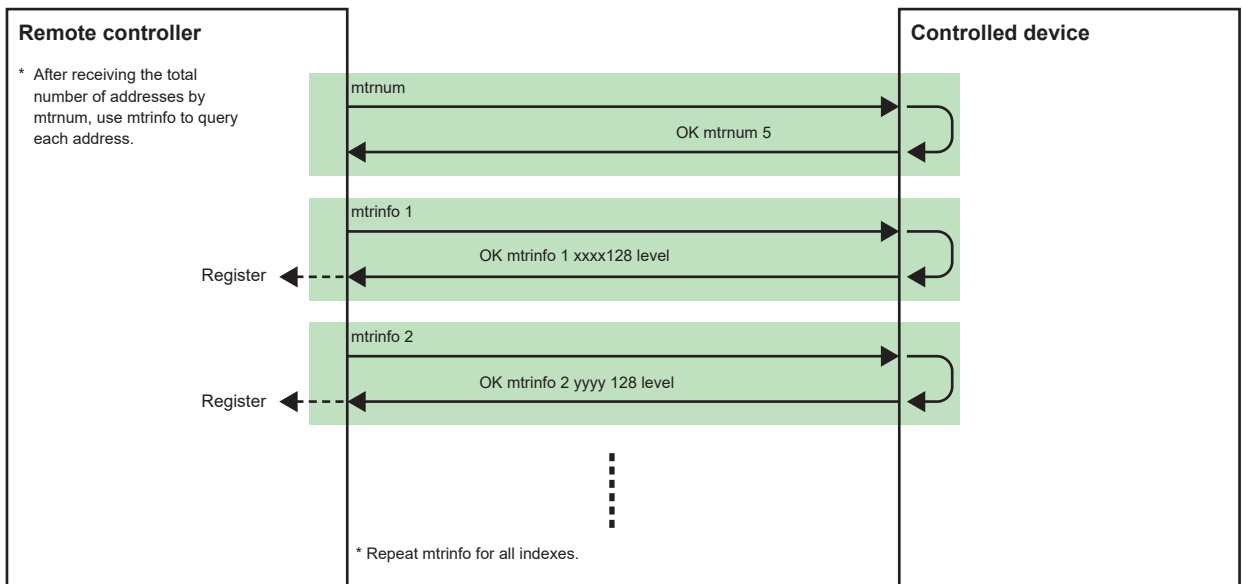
Remote controller

Controlled device

* After receiving the total number of addresses by mtrnum, use mtrinfo to query each address.

mtrnum

OK mtrnum 5

mtrinfo 1

OK mtrinfo 1 xxxx128 level

Register

mtrinfo 2

OK mtrinfo 2 yyyy 128 level

Register

* Repeat mtrinfo for all indexes.